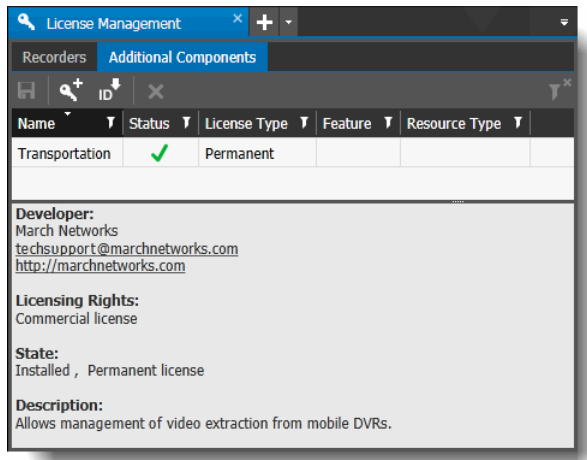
License Management ×

Recorders | Additional Components

ID

| Name | Status | License Type | Feature | Resource Type |
|---|---|---|---|---|
| Transportation | ✓ | Permanent | | |

Developer:
March Networks
techsupport@marchnetworks.com
http://marchnetworks.com

Licensing Rights:
Commercial license

State:
Installed , Permanent license

Description:
Allows management of video extraction from mobile DVRs.